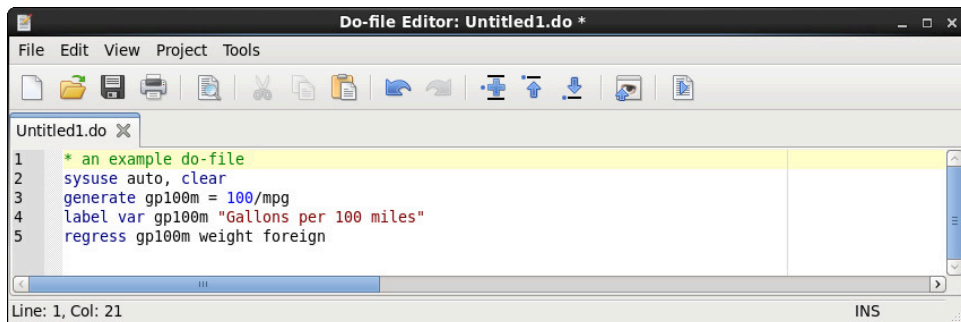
Do-file Editor: Untitled1.do *

File Edit View Project Tools

Untitled1.do

1 * an example do-file
2 sysuse auto, clear
3 generate gp100m = 100/mpg
4 label var gp100m "Gallons per 100 miles"
5 regress gp100m weight foreign

Line: 1, Col: 21 INS